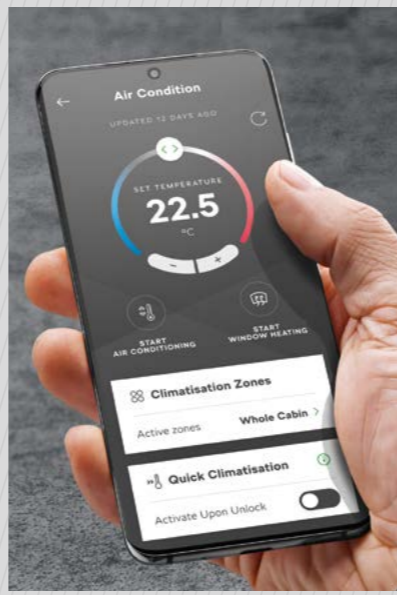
Air Condition

UPDATED 12 DAYS AGO

SET TEMPERATURE

22.5

°C

-

+

START AIR CONDITIONING

START WINDOW HEATING

Climatisation Zones

Active zones

Whole Cabin

Quick Climatisation

Activate Upon Unlock